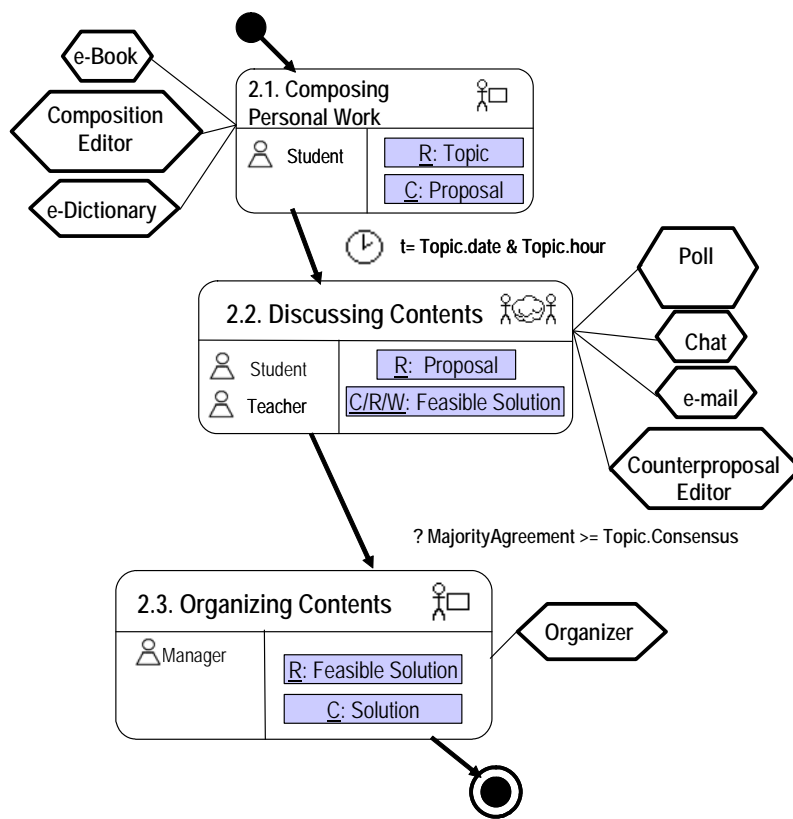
e-Book

Composition Editor

e-Dictionary

2.1. Composing Personal Work

Student

R: Topic

C: Proposal

t= Topic.date & Topic.hour

Poll

2.2. Discussing Contents

Student

Teacher

R: Proposal

C/R/W: Feasible Solution

Chat

e-mail

Counterproposal Editor

? MajorityAgreement >= Topic.Consensus

2.3. Organizing Contents

Manager

R: Feasible Solution

C: Solution

Organizer